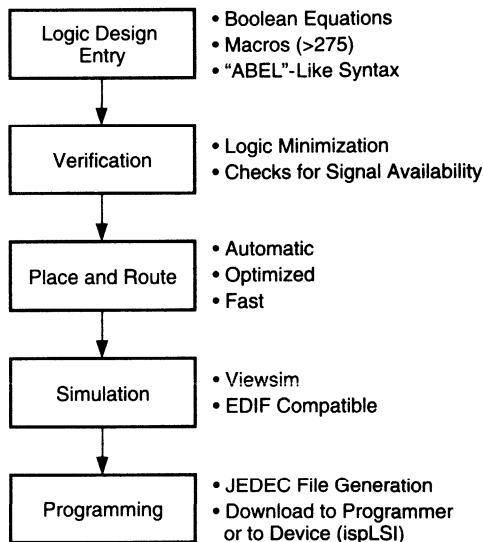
Logic Design Entry

• Boolean Equations
• Macros (>275)
• "ABEL"-Like Syntax

Verification

• Logic Minimization
• Checks for Signal Availability

Place and Route

• Automatic
• Optimized
• Fast

Simulation

• Viewsim
• EDIF Compatible

Programming

• JEDEC File Generation
• Download to Programmer or to Device (ispLSI)